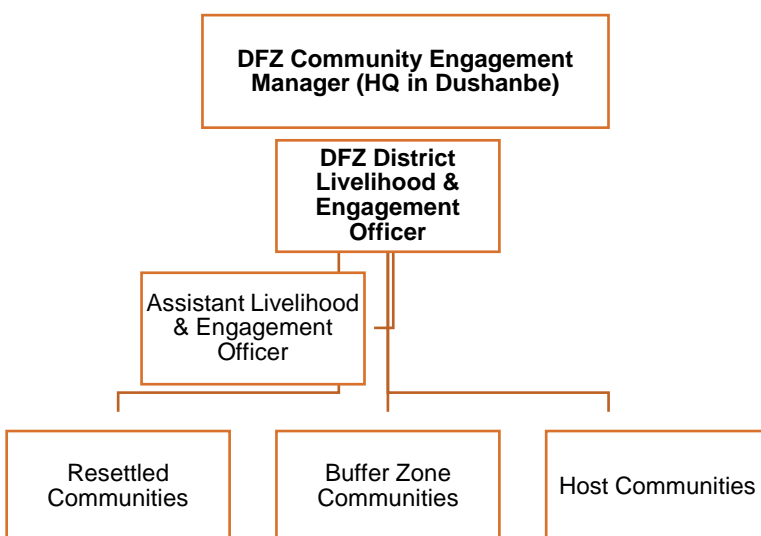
DFZ Community Engagement Manager (HQ in Dushanbe)

DFZ District Livelihood & Engagement Officer

Assistant Livelihood & Engagement Officer

Resettled Communities

Buffer Zone Communities

Host Communities